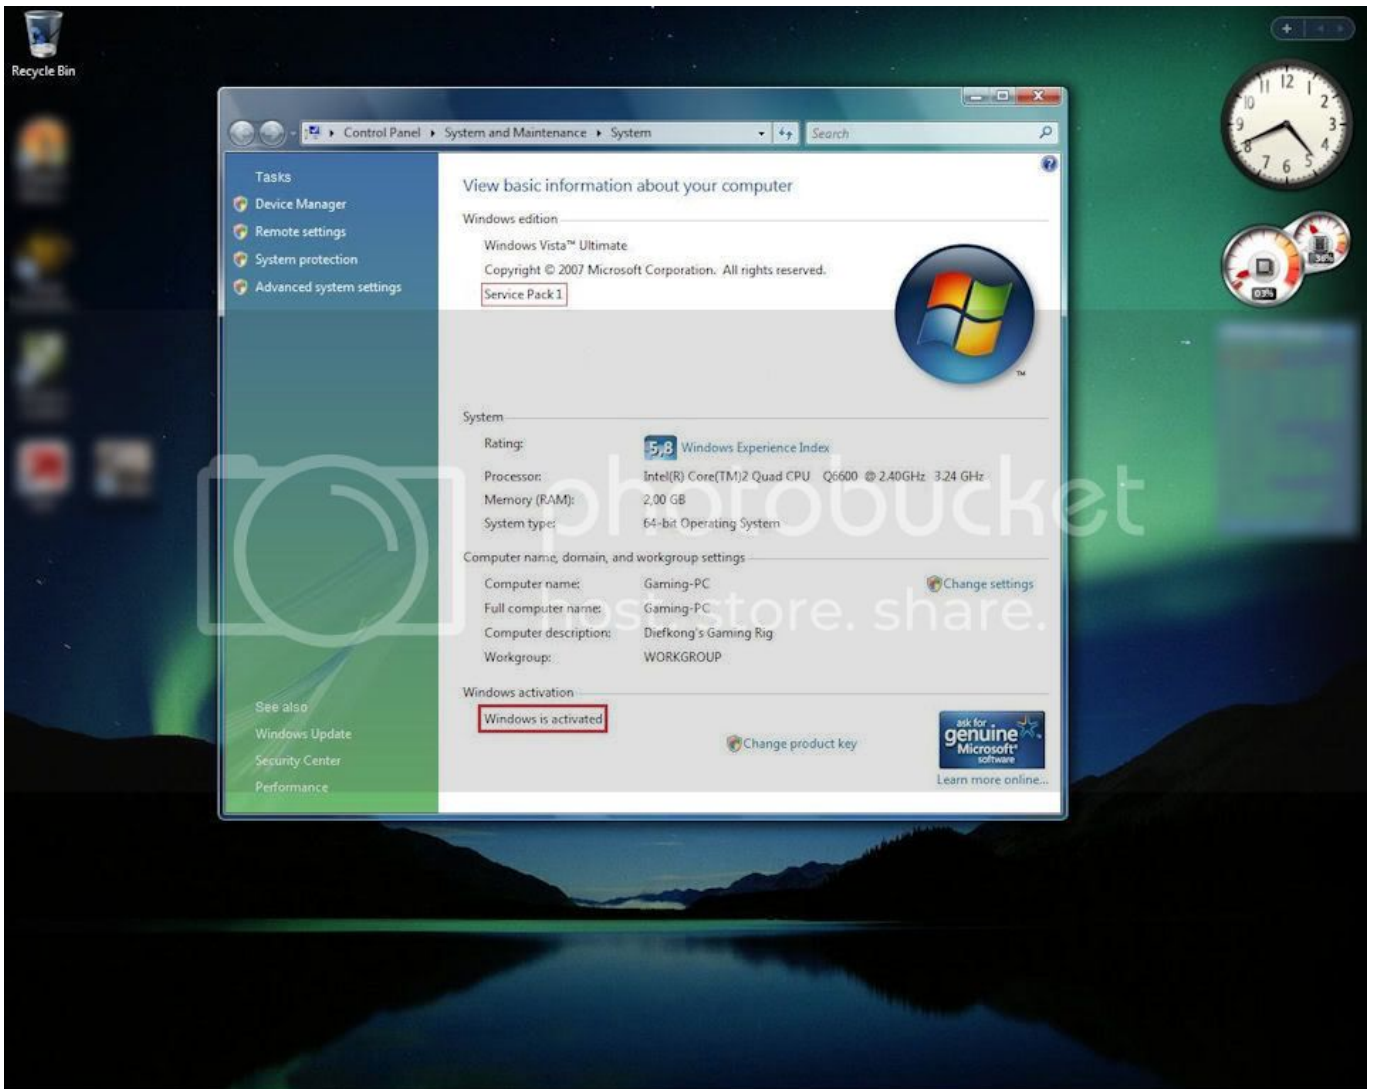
Recycle Bin

Control Panel ▸ System and Maintenance ▸ System

Search

Tasks
Device Manager
Remote settings
System protection
Advanced system settings

View basic information about your computer

Windows edition
Windows Vista™ Ultimate
Copyright © 2007 Microsoft Corporation. All rights reserved.
Service Pack 1

System
Rating: 5,8 Windows Experience Index
Processor: Intel(R) Core(TM)2 Quad CPU Q6600 @ 2.40GHz 3.24 GHz
Memory (RAM): 2,00 GB
System type: 64-bit Operating System

Computer name, domain, and workgroup settings
Computer name: Gaming-PC
Change settings
Full computer name: Gaming-PC
Computer description: Diefkong's Gaming Rig
Workgroup: WORKGROUP

Windows activation
Windows is activated
Change product key
ask for genuine Microsoft software
Learn more online...

See also
Windows Update
Security Center
Performance

photobucket
host. store. share.

03%
38%